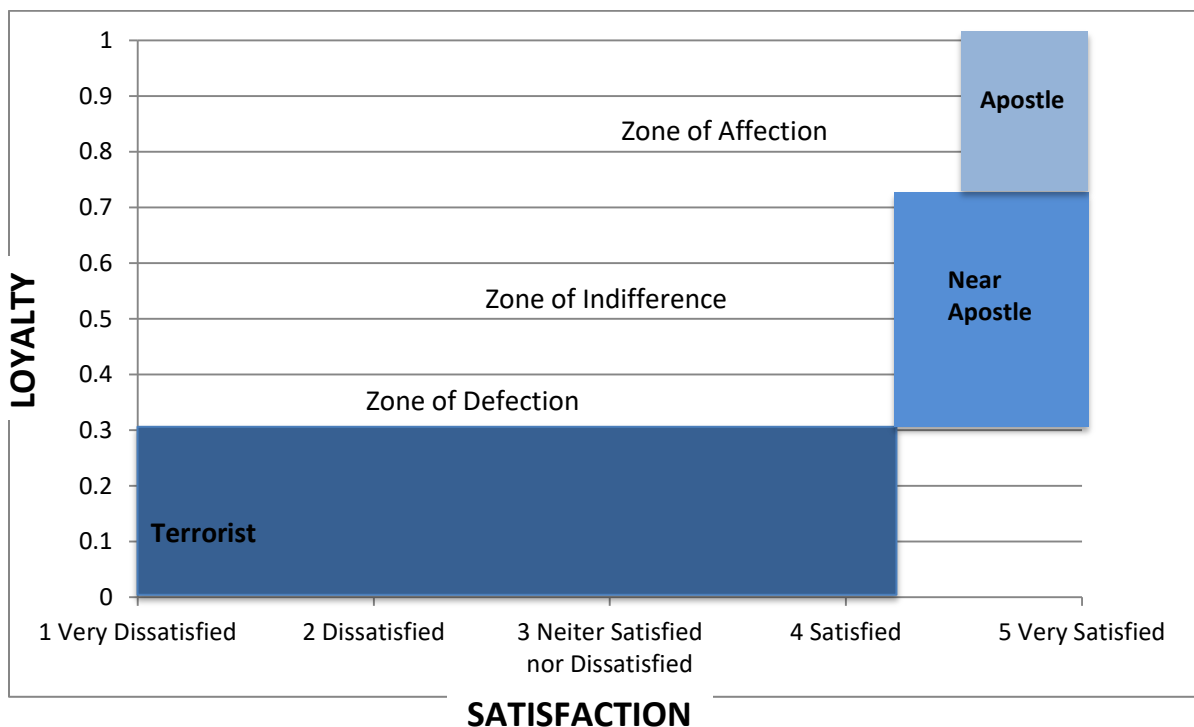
LOYALTY

1
0.9
0.8
0.7
0.6
0.5
0.4
0.3
0.2
0.1
0

Apostle

Zone of Affection

Near Apostle

Zone of Indifference

Zone of Defection

Terrorist

1 Very Dissatisfied
2 Dissatisfied
3 Neiter Satisfied nor Dissatisfied
4 Satisfied
5 Very Satisfied

SATISFACTION